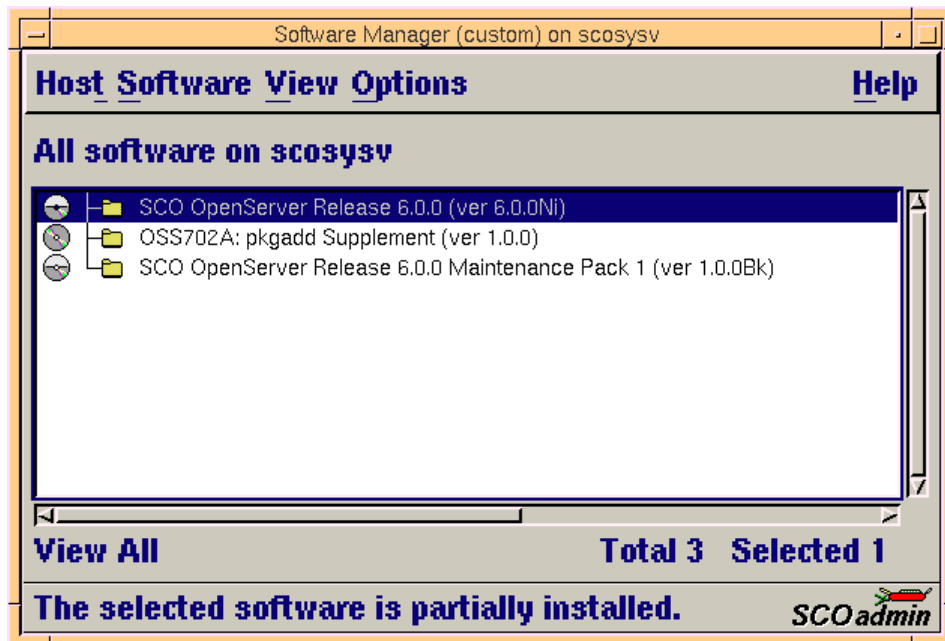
Software Manager (custom) on scosysv

Host Software View Options Help

All software on scosysv

SCO OpenServer Release 6.0.0 (ver 6.0.0Ni)
OSS702A: pkgadd Supplement (ver 1.0.0)
SCO OpenServer Release 6.0.0 Maintenance Pack 1 (ver 1.0.0Bk)

View All Total 3 Selected 1

The selected software is partially installed.

SCOadmin